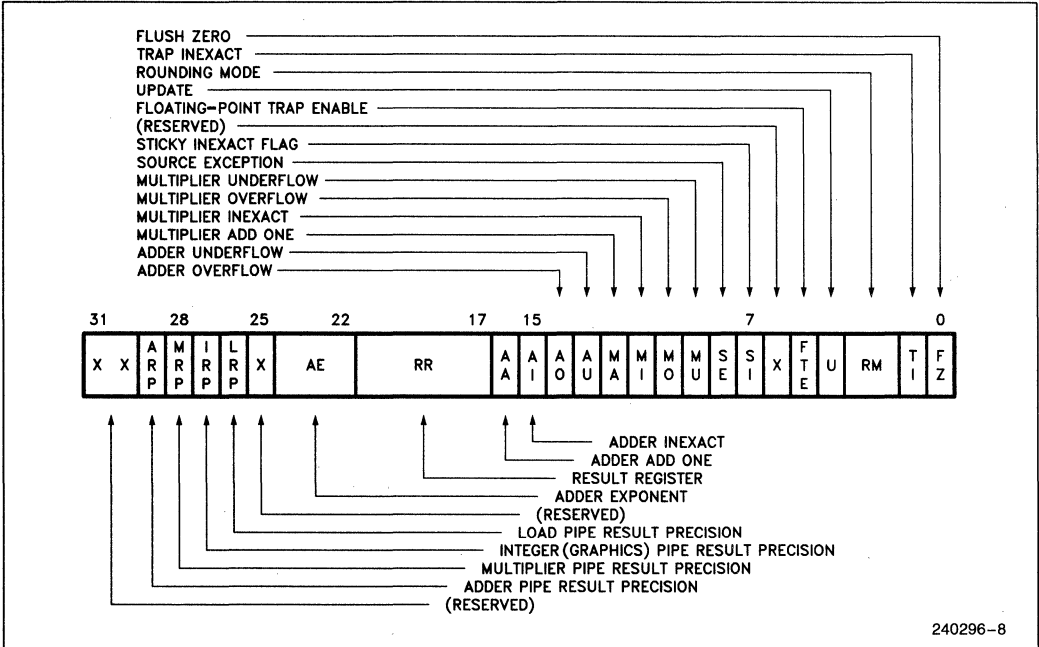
FLUSH ZERO
TRAP INEXACT
ROUNDING MODE
UPDATE
FLOATING-POINT TRAP ENABLE
(RESERVED)
STICKY INEXACT FLAG
SOURCE EXCEPTION
MULTIPLIER UNDERFLOW
MULTIPLIER OVERFLOW
MULTIPLIER INEXACT
MULTIPLIER ADD ONE
ADDER UNDERFLOW
ADDER OVERFLOW

31 28 25 22 17 15 7 0

| X | X | ARP | MRP | IRP | LRP | X | AE | RR | AA | AI | AO | AU | MA | MI | MO | MU | SE | SI | X | FTE | U | RM | TI | FZ |
|---|---|---|---|---|---|---|---|---|---|---|---|---|---|---|---|---|---|---|---|---|---|---|---|---|

ADDER INEXACT
ADDER ADD ONE
RESULT REGISTER
ADDER EXPONENT
(RESERVED)
LOAD PIPE RESULT PRECISION
INTEGER (GRAPHICS) PIPE RESULT PRECISION
MULTIPLIER PIPE RESULT PRECISION
ADDER PIPE RESULT PRECISION
(RESERVED)

240296-8